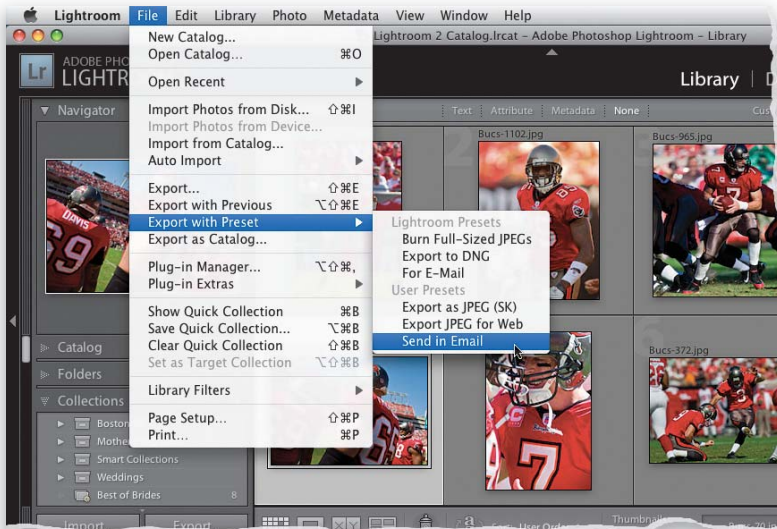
Lightroom File Edit Library Photo Metadata View Window Help

Lightroom 2 Catalog.lrcat - Adobe Photoshop Lightroom - Library

ADOBE PHO
LIGHTR

Library

Navigator

Text Attribute Metadata None

New Catalog...
Open Catalog... ⌘O

Open Recent ▶

Import Photos from Disk... ⇧⌘I
Import Photos from Device...
Import from Catalog...
Auto Import ▶

Export... ⇧⌘E
Export with Previous ⌥⇧⌘E
Export with Preset ▶
Export as Catalog...

Plug-in Manager... ⌥⇧⌘,
Plug-in Extras ▶

Show Quick Collection ⌘B
Save Quick Collection... ⌥⌘B
Clear Quick Collection ⇧⌘B
Set as Target Collection ⌥⇧⌘B

Library Filters ▶

Page Setup... ⇧⌘P
Print... ⌘P

Lightroom Presets
Burn Full-Sized JPEGs
Export to DNG
For E-Mail
User Presets
Export as JPEG (SK)
Export JPEG for Web
Send in Email

Bucs-1102.jpg
Bucs-965.jpg
Bucs-372.jpg

Catalog
Folders
Collections
Boston
Mothe
Smart Collections
Weddings
Best of Brides 8

Import Export

Thumbnails